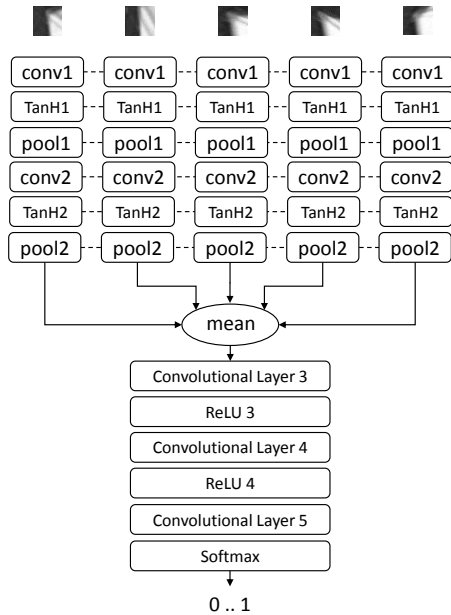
conv1 conv1 conv1 conv1 conv1
TanH1 TanH1 TanH1 TanH1 TanH1
pool1 pool1 pool1 pool1 pool1
conv2 conv2 conv2 conv2 conv2
TanH2 TanH2 TanH2 TanH2 TanH2
pool2 pool2 pool2 pool2 pool2

mean

Convolutional Layer 3

ReLU 3

Convolutional Layer 4

ReLU 4

Convolutional Layer 5

Softmax

0 .. 1